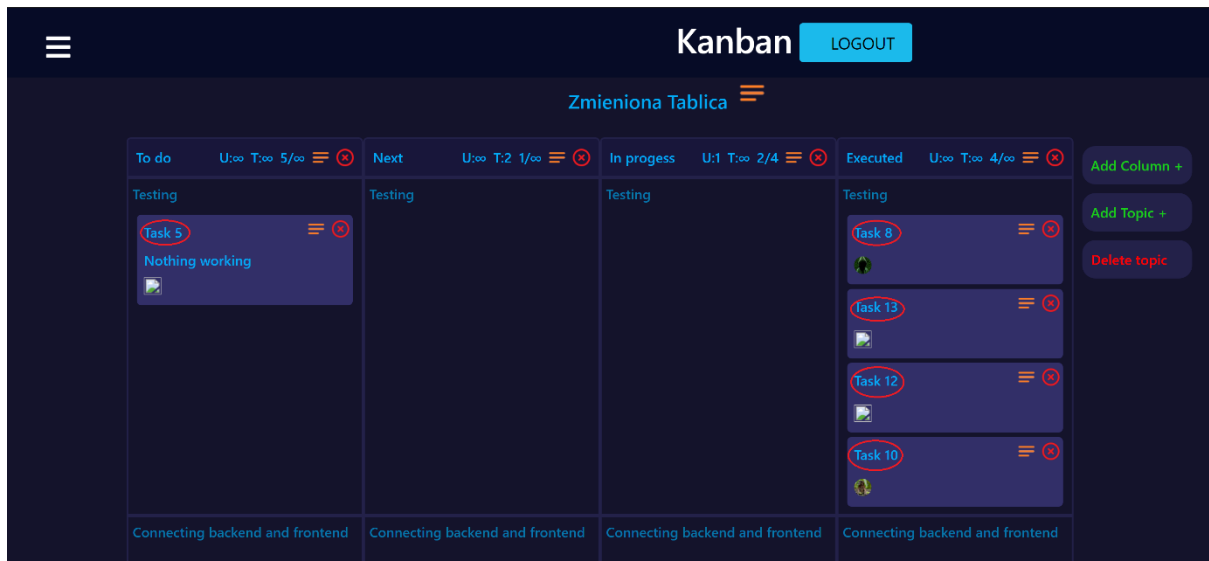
Kanban LOGOUT

Zmieniona Tablica

To do U:∞ T:∞ 5/∞

Testing

Task 5

Nothing working

Connecting backend and frontend

Next U:∞ T:2 1/∞

Testing

Connecting backend and frontend

In progess U:1 T:∞ 2/4

Testing

Connecting backend and frontend

Executed U:∞ T:∞ 4/∞

Testing

Task 8

Task 13

Task 12

Task 10

Connecting backend and frontend

Add Column +

Add Topic +

Delete topic